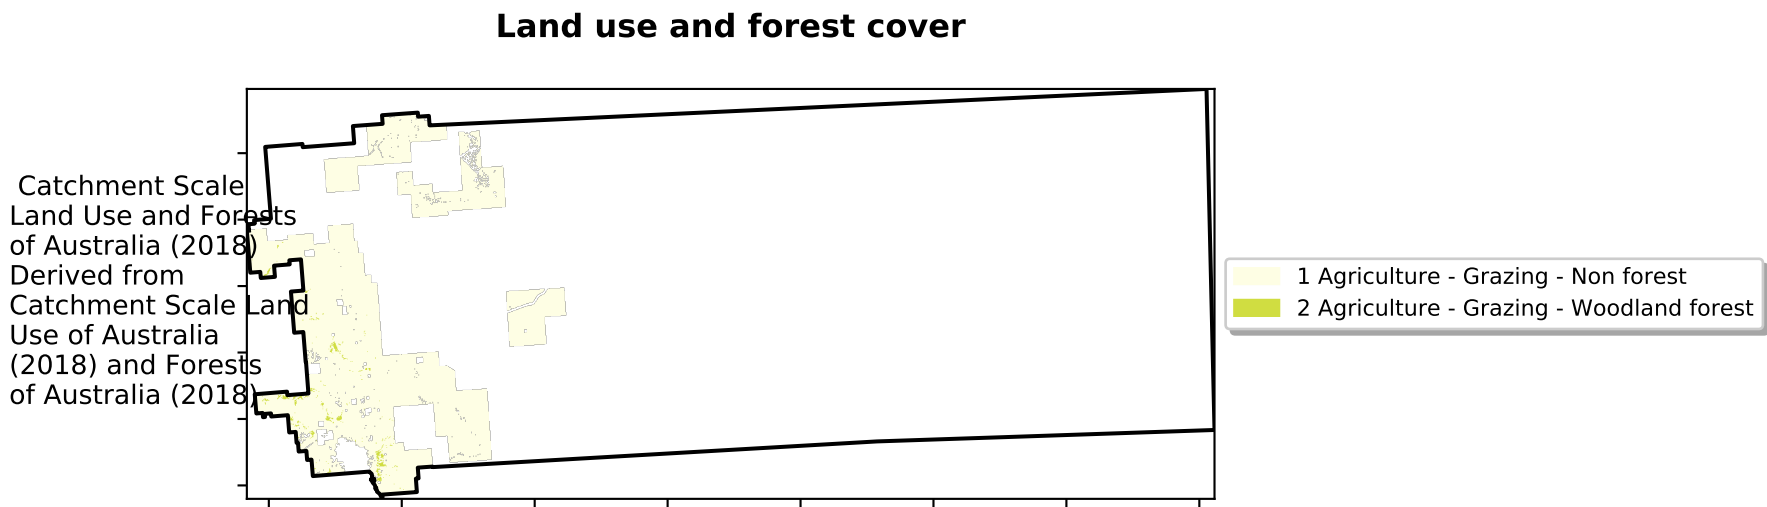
Land use and forest cover

Catchment Scale Land Use and Forests of Australia (2018) Derived from Catchment Scale Land Use of Australia (2018) and Forests of Australia (2018)

1 Agriculture - Grazing - Non forest
2 Agriculture - Grazing - Woodland forest